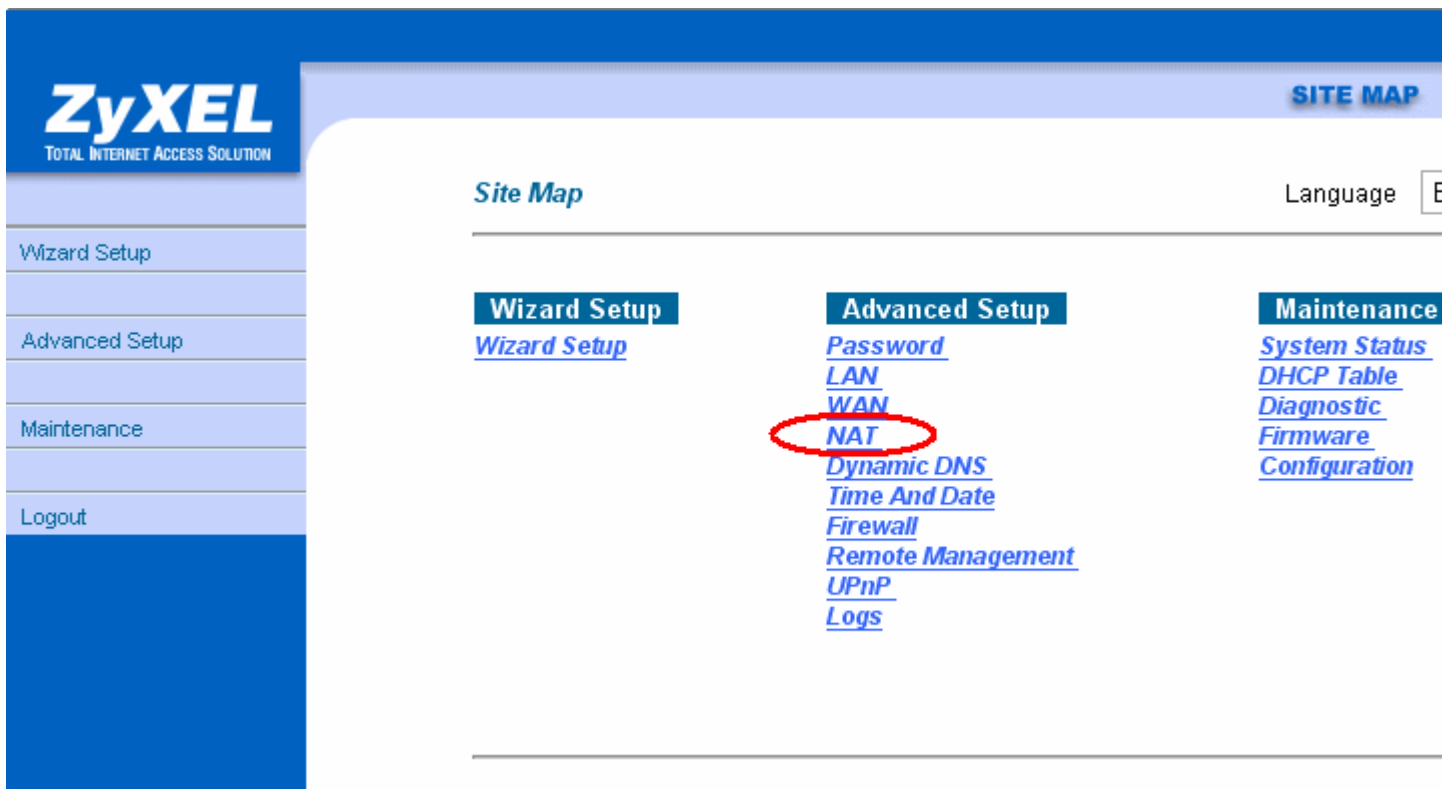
ZyXEL
TOTAL INTERNET ACCESS SOLUTION

SITE MAP

Wizard Setup

Advanced Setup

Maintenance

Logout

Site Map

Language E

Wizard Setup
Wizard Setup

Advanced Setup
Password
LAN
WAN
NAT
Dynamic DNS
Time And Date
Firewall
Remote Management
UPnP
Logs

Maintenance
System Status
DHCP Table
Diagnostic
Firmware
Configuration